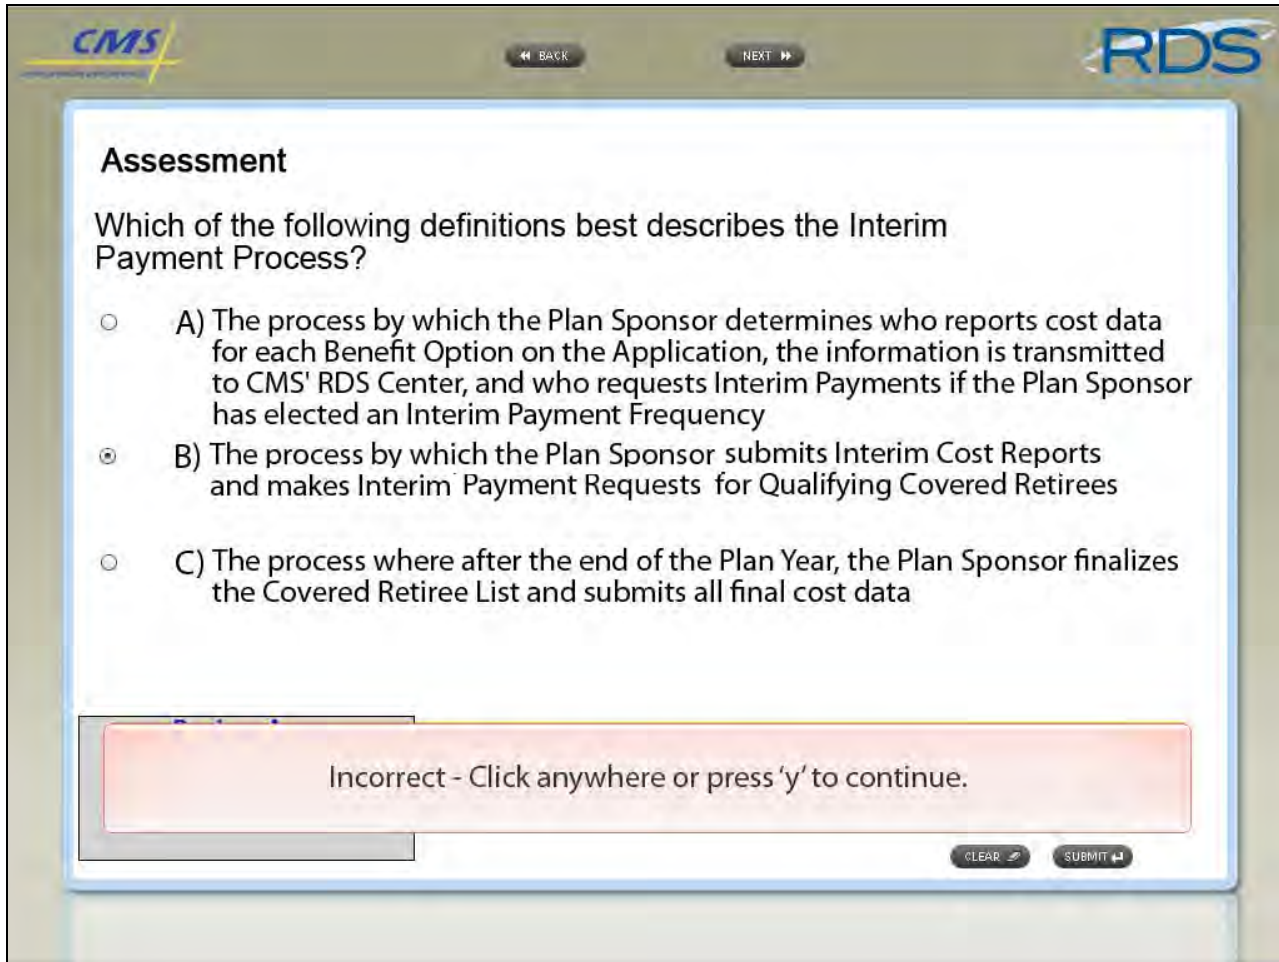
CMS

BACK

NEXT

RDS

Assessment

Which of the following definitions best describes the Interim Payment Process?

A) The process by which the Plan Sponsor determines who reports cost data for each Benefit Option on the Application, the information is transmitted to CMS' RDS Center, and who requests Interim Payments if the Plan Sponsor has elected an Interim Payment Frequency

B) The process by which the Plan Sponsor submits Interim Cost Reports and makes Interim Payment Requests for Qualifying Covered Retirees

C) The process where after the end of the Plan Year, the Plan Sponsor finalizes the Covered Retiree List and submits all final cost data

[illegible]

Incorrect - Click anywhere or press 'y' to continue.

CLEAR

SUBMIT